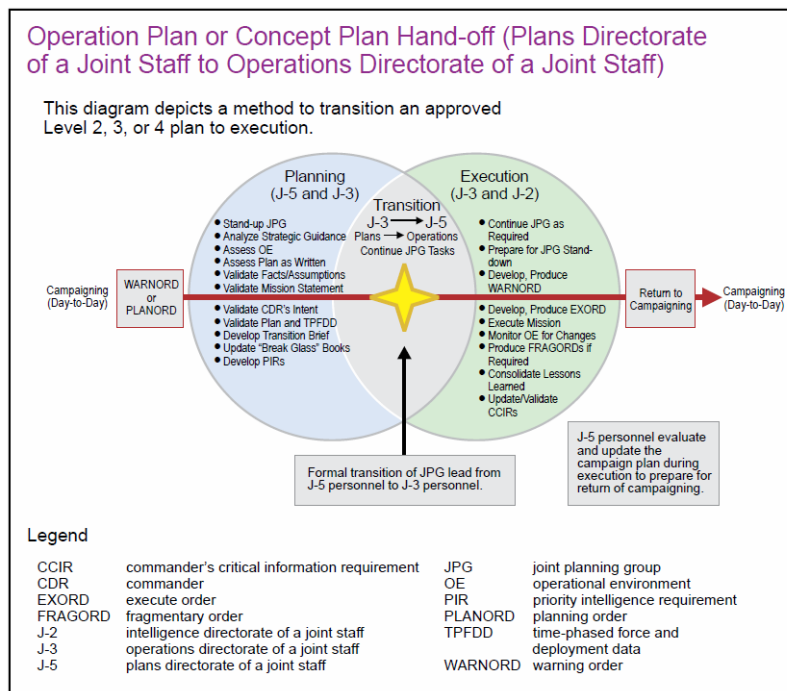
Operation Plan or Concept Plan Hand-off (Plans Directorate of a Joint Staff to Operations Directorate of a Joint Staff)

This diagram depicts a method to transition an approved Level 2, 3, or 4 plan to execution.

Planning
(J-5 and J-3)

Transition
J-3 → J-5
Plans → Operations
Continue JPG Tasks

Execution
(J-3 and J-2)

Campaigning
(Day-to-Day)

WARNORD
or
PLANORD

• Stand-up JPG
• Analyze Strategic Guidance
• Assess OE
• Assess Plan as Written
• Validate Facts/Assumptions
• Validate Mission Statement

• Validate CDR's Intent
• Validate Plan and TPFDD
• Develop Transition Brief
• Update "Break Glass" Books
• Develop PIRs

• Continue JPG as Required
• Prepare for JPG Stand-down
• Develop, Produce WARNORD

• Develop, Produce EXORD
• Execute Mission
• Monitor OE for Changes
• Produce FRAGORDs if Required
• Consolidate Lessons Learned
• Update/Validate CCIRs

Return to Campaigning

Campaigning
(Day-to-Day)

J-5 personnel evaluate and update the campaign plan during execution to prepare for return of campaigning.

Formal transition of JPG lead from J-5 personnel to J-3 personnel.

Legend

| | | | |
|---|---|---|---|
| CCIR | commander's critical information requirement | JPG | joint planning group |
| CDR | commander | OE | operational environment |
| EXORD | execute order | PIR | priority intelligence requirement |
| FRAGORD | fragmentary order | PLANORD | planning order |
| J-2 | intelligence directorate of a joint staff | TPFDD | time-phased force and deployment data |
| J-3 | operations directorate of a joint staff | | |
| J-5 | plans directorate of a joint staff | WARNORD | warning order |